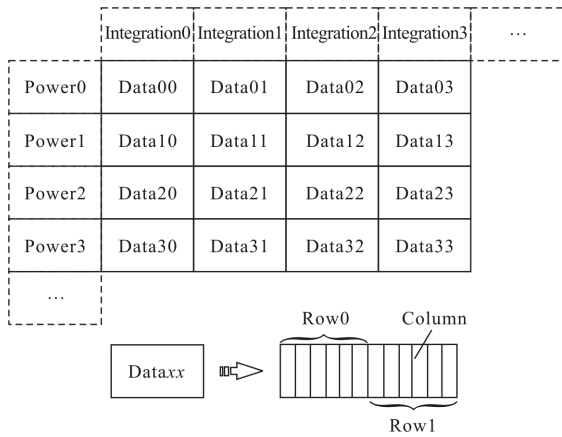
| | Integration0 | Integration1 | Integration2 | Integration3 | … |
|---|---|---|---|---|---|
| Power0 | Data00 | Data01 | Data02 | Data03 | |
| Power1 | Data10 | Data11 | Data12 | Data13 | |
| Power2 | Data20 | Data21 | Data22 | Data23 | |
| Power3 | Data30 | Data31 | Data32 | Data33 | |
| … | | | | | |

Row0

Column

Data$xx$

Row1